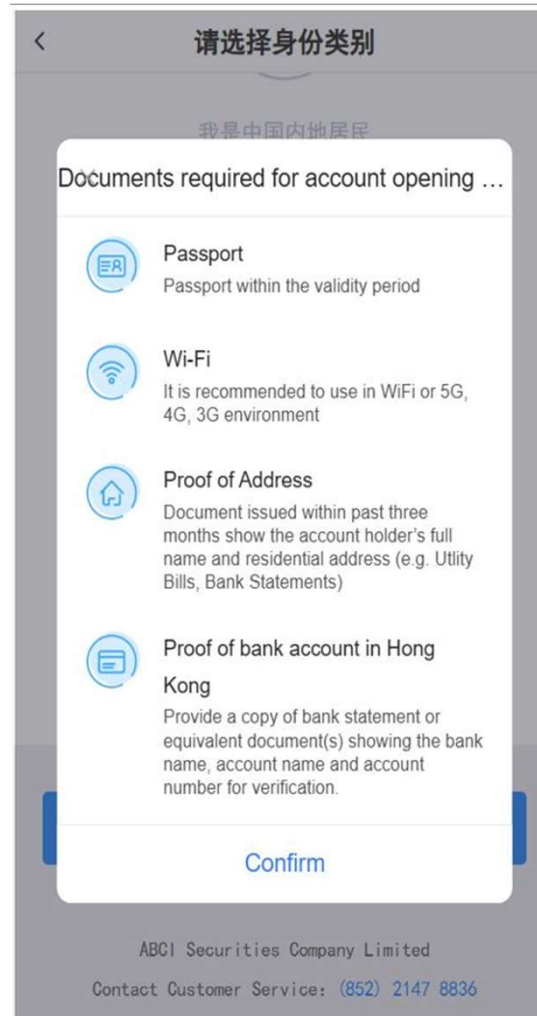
<

请选择身份类别

我是中国内地居民

Documents required for account opening ...

Passport
Passport within the validity period

Wi-Fi
It is recommended to use in WiFi or 5G, 4G, 3G environment

Proof of Address
Document issued within past three months show the account holder's full name and residential address (e.g. Utlity Bills, Bank Statements)

Proof of bank account in Hong Kong
Provide a copy of bank statement or equivalent document(s) showing the bank name, account name and account number for verification.

Confirm

ABCI Securities Company Limited

Contact Customer Service: (852) 2147 8836